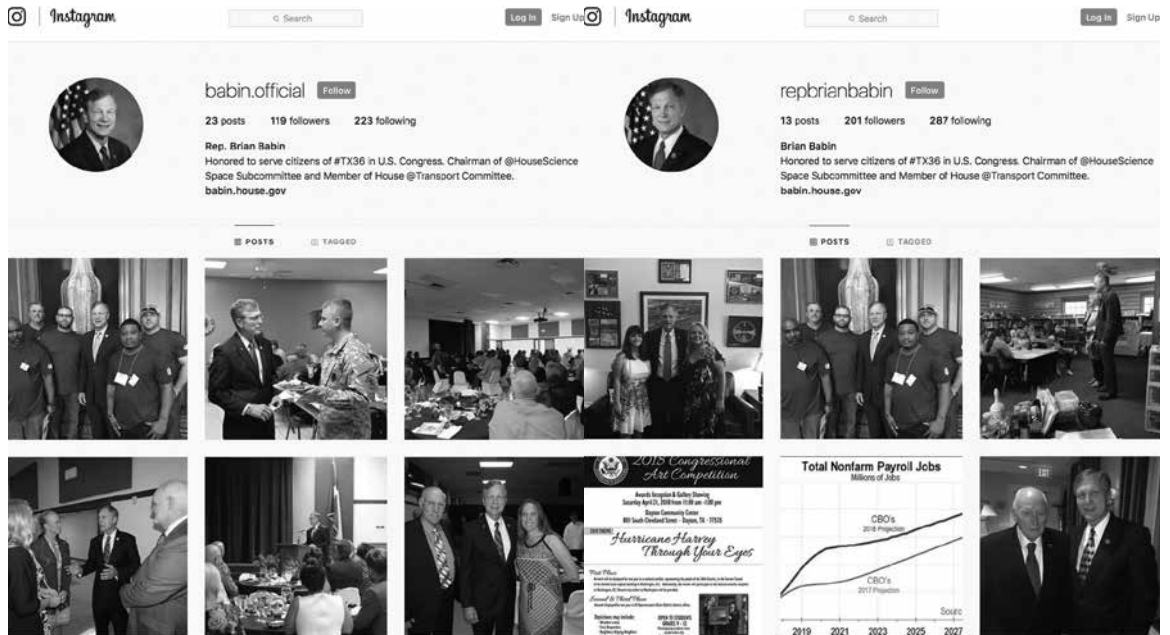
Instagram

Search

Log In Sign Up

babin.official Follow

23 posts 119 followers 223 following

Rep. Brian Babin
Honored to serve citizens of #TX36 in U.S. Congress. Chairman of @HouseScience Space Subcommittee and Member of House @Transport Committee.
babin.house.gov

POSTS TAGGED

2018 Congressional Art Competition

Awards Reception & Gallery Showing
Saturday April 21, 2018 from 11:00 am - 1:00 pm

Dayton Community Center
801 South Cleveland Street - Dayton, TX - 77535

Hurricane Harvey Through Your Eyes

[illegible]

Instagram

Search

Log In Sign Up

repbrianbabin Follow

13 posts 201 followers 287 following

Brian Babin
Honored to serve citizens of #TX36 in U.S. Congress. Chairman of @HouseScience Space Subcommittee and Member of House @Transport Committee.
babin.house.gov

POSTS TAGGED

Total Nonfarm Payroll Jobs
Millions of Jobs

CBO's
2018 Projection

CBO's
2017 Projection

Sourc

2019 2021 2023 2025 2027

EXIT